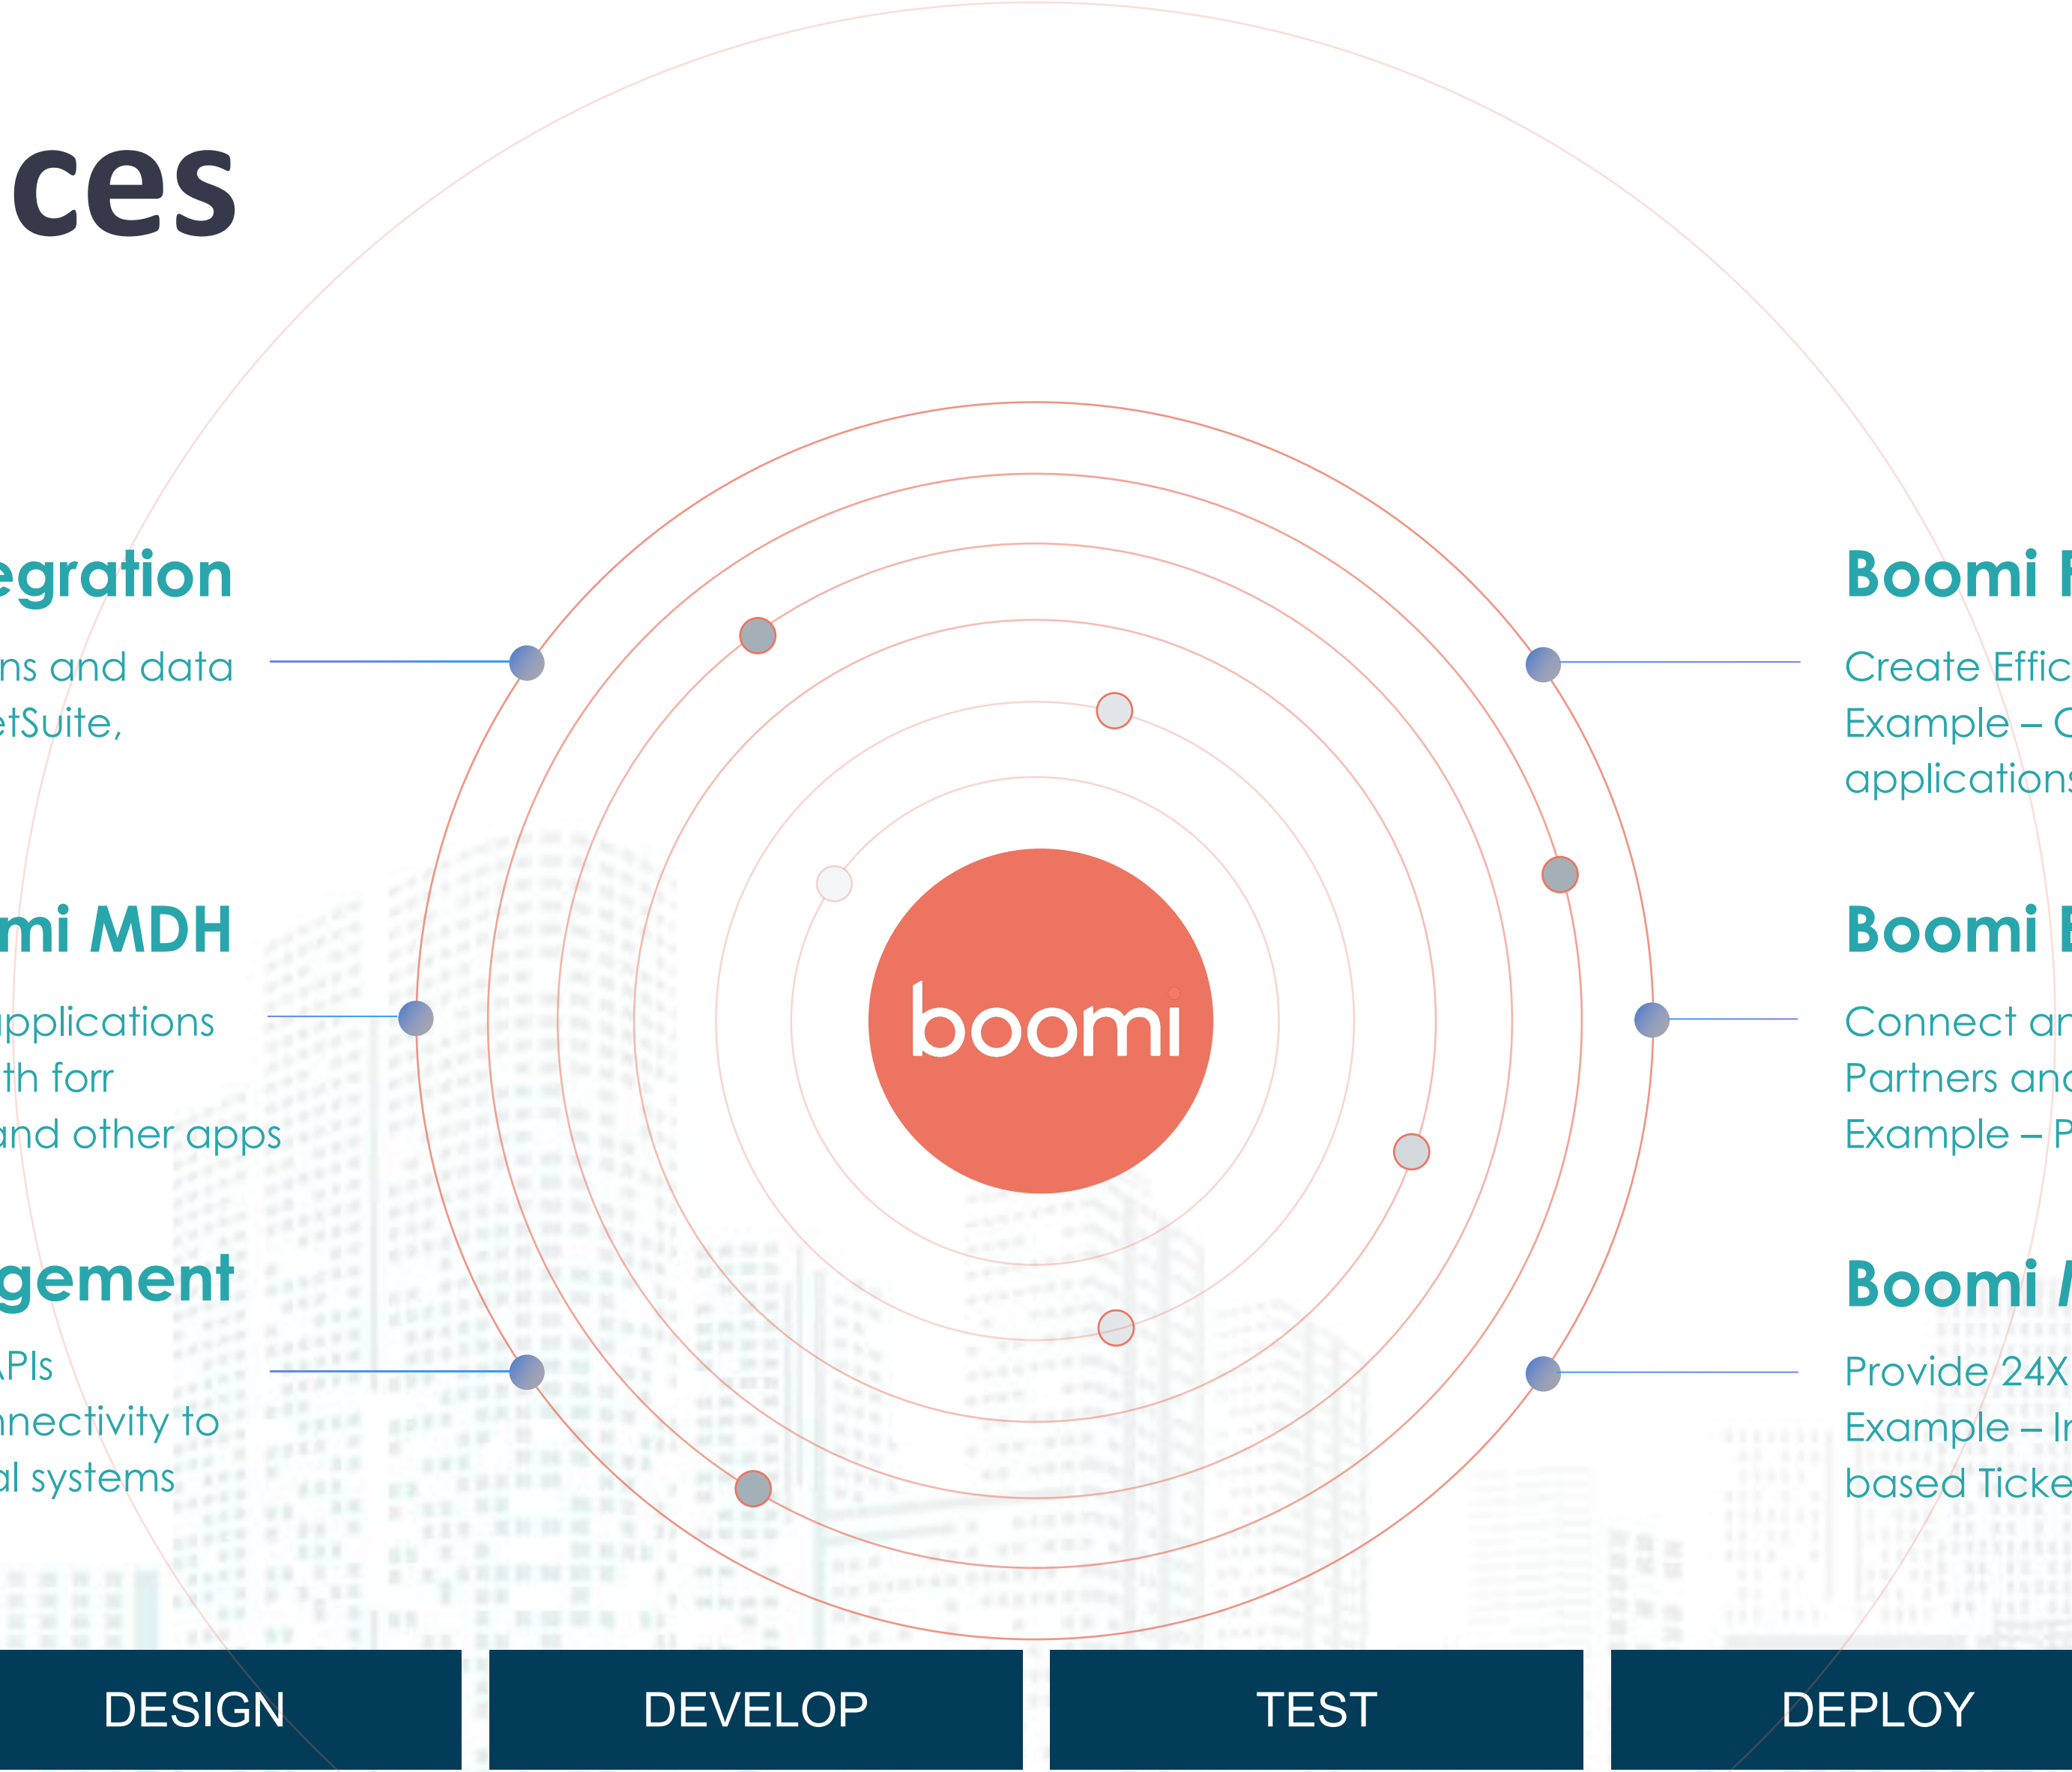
ces

egration

ns and data
etSuite,

mi MDH

pplications
th forr
and other apps

gement

APIs
nnectivity to
al systems

boomi

Boomi F

Create Effic
Example – C
applications

Boomi E

Connect ar
Partners and
Example – P

Boomi /

Provide 24X
Example – Ir
based Ticke

DESIGN

DEVELOP

TEST

DEPLOY